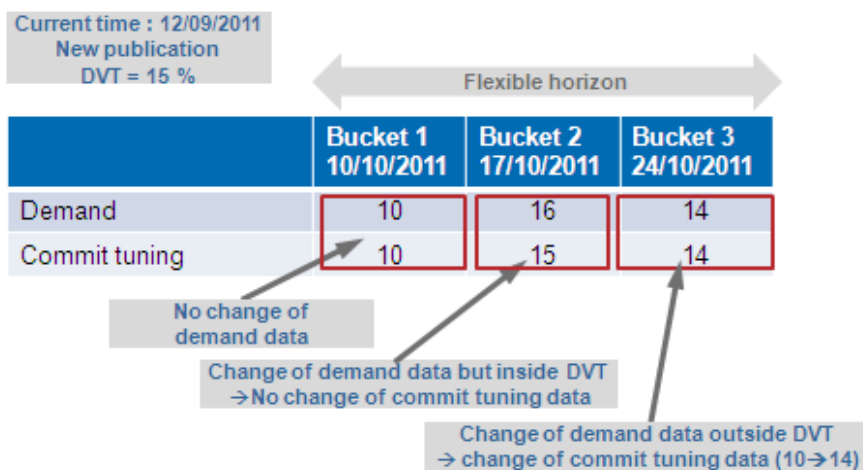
Current time : 12/09/2011
New publication
DVT = 15 %

Flexible horizon

| | Bucket 1 10/10/2011 | Bucket 2 17/10/2011 | Bucket 3 24/10/2011 |
|---|---|---|---|
| Demand | 10 | 16 | 14 |
| Commit tuning | 10 | 15 | 14 |

No change of demand data

Change of demand data but inside DVT
→No change of commit tuning data

Change of demand data outside DVT
→ change of commit tuning data (10→14)